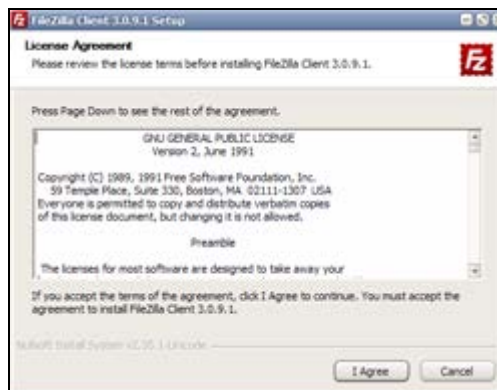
FileZilla Client 3.0.9.1 Setup

License Agreement

Please review the license terms before installing FileZilla Client 3.0.9.1.

Press Page Down to see the rest of the agreement.

GNU GENERAL PUBLIC LICENSE
Version 2, June 1991

Copyright (C) 1989, 1991 Free Software Foundation, Inc.
59 Temple Place, Suite 330, Boston, MA 02111-1307 USA
Everyone is permitted to copy and distribute verbatim copies of this license document, but changing it is not allowed.

Preamble

The licenses for most software are designed to take away your

If you accept the terms of the agreement, click I Agree to continue. You must accept the agreement to install FileZilla Client 3.0.9.1.

Nullsoft Install System v2.35.1-Unicode

I Agree

Cancel